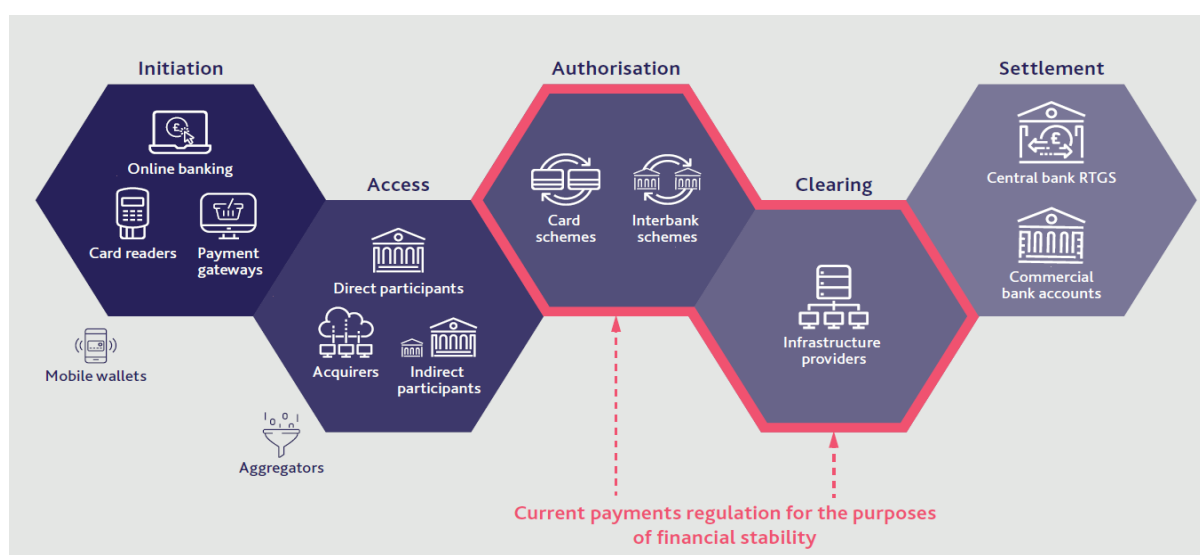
Initiation

Online banking

Card readers

Payment gateways

Mobile wallets

Access

Direct participants

Acquirers

Indirect participants

Aggregators

Authorisation

Card schemes

Interbank schemes

Clearing

Infrastructure providers

Settlement

Central bank RTGS

Commercial bank accounts

Current payments regulation for the purposes of financial stability